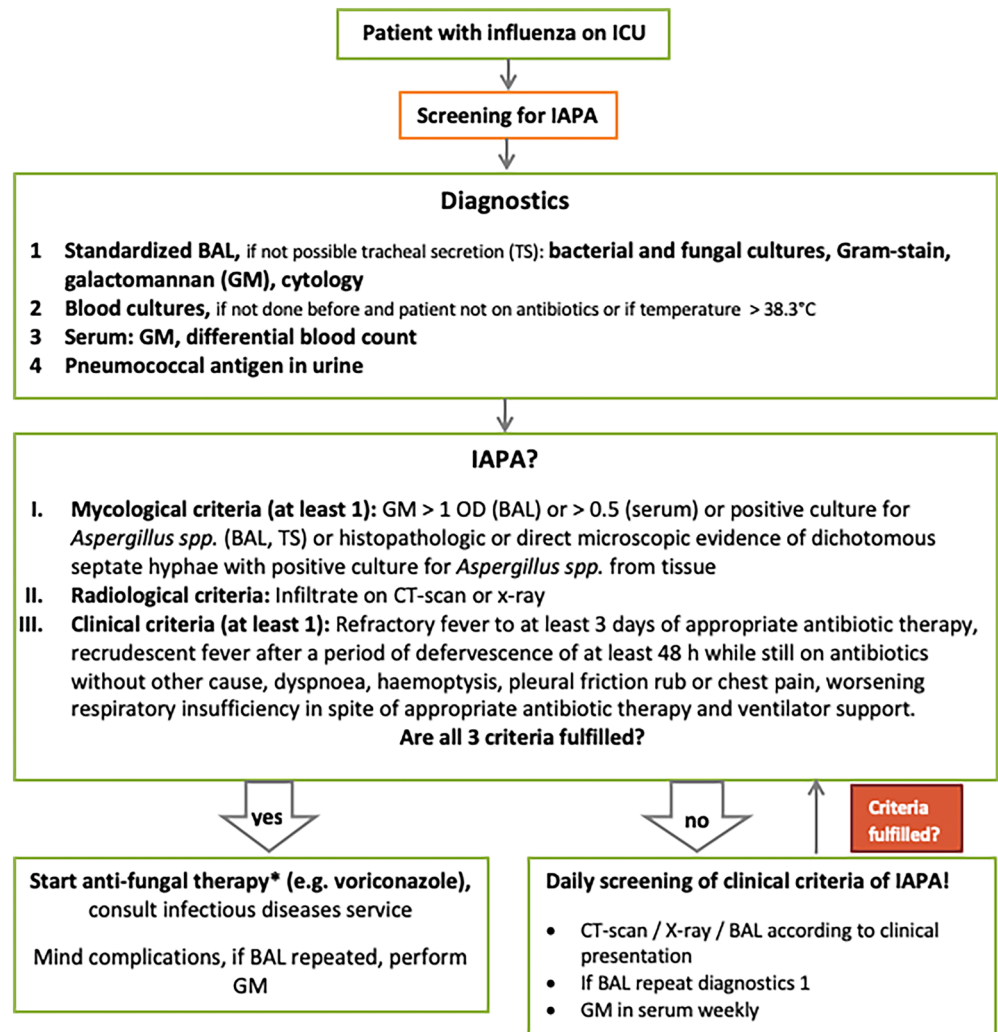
Patient with influenza on ICU

Screening for IAPA

Diagnostics

1 Standardized BAL, if not possible tracheal secretion (TS): bacterial and fungal cultures, Gram-stain, galactomannan (GM), cytology
2 Blood cultures, if not done before and patient not on antibiotics or if temperature > 38.3°C
3 Serum: GM, differential blood count
4 Pneumococcal antigen in urine

IAPA?

I. Mycological criteria (at least 1): GM > 1 OD (BAL) or > 0.5 (serum) or positive culture for *Aspergillus spp.* (BAL, TS) or histopathologic or direct microscopic evidence of dichotomous septate hyphae with positive culture for *Aspergillus spp.* from tissue
II. Radiological criteria: Infiltrate on CT-scan or x-ray
III. Clinical criteria (at least 1): Refractory fever to at least 3 days of appropriate antibiotic therapy, recrudescent fever after a period of defervescence of at least 48 h while still on antibiotics without other cause, dyspnoea, haemoptysis, pleural friction rub or chest pain, worsening respiratory insufficiency in spite of appropriate antibiotic therapy and ventilator support.
Are all 3 criteria fulfilled?

yes

no

Criteria fulfilled?

Start anti-fungal therapy* (e.g. voriconazole), consult infectious diseases service

Mind complications, if BAL repeated, perform GM

Daily screening of clinical criteria of IAPA!

• CT-scan / X-ray / BAL according to clinical presentation
• If BAL repeat diagnostics 1
• GM in serum weekly